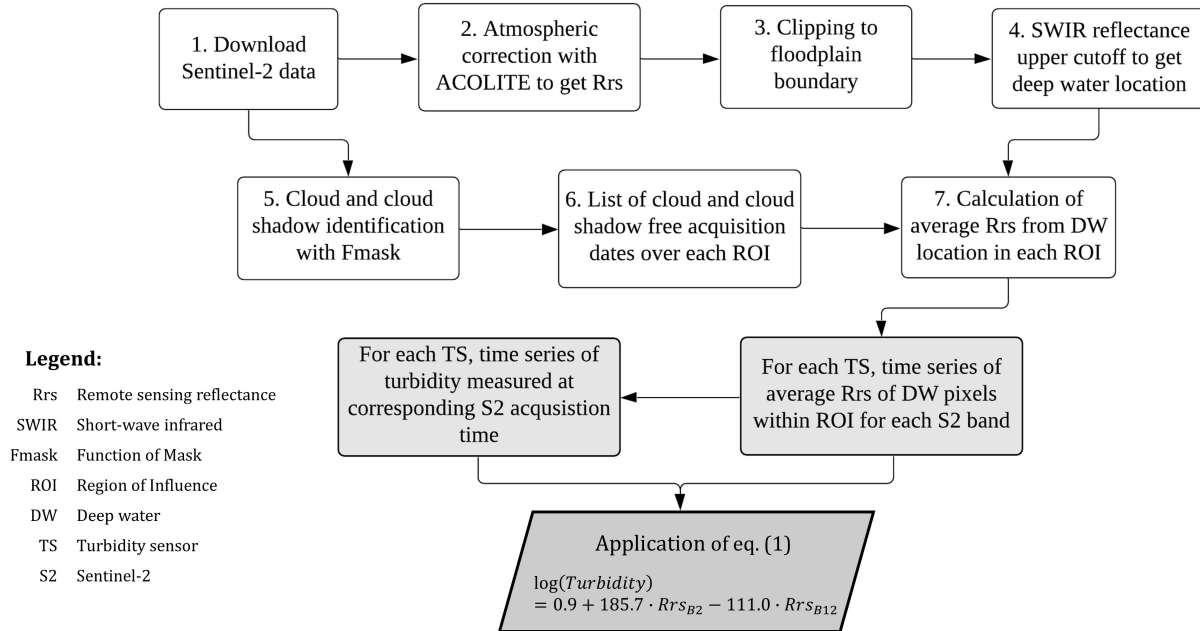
1. Download Sentinel-2 data

2. Atmospheric correction with ACOLITE to get Rrs

3. Clipping to floodplain boundary

4. SWIR reflectance upper cutoff to get deep water location

5. Cloud and cloud shadow identification with Fmask

6. List of cloud and cloud shadow free acquisition dates over each ROI

7. Calculation of average Rrs from DW location in each ROI

For each TS, time series of average Rrs of DW pixels within ROI for each S2 band

For each TS, time series of turbidity measured at corresponding S2 acqusition time

Application of eq. (1)

$\log(Turbidity)$
$= 0.9 + 185.7 \cdot Rrs_{B2} - 111.0 \cdot Rrs_{B12}$

Legend:

| | |
|---|---|
| Rrs | Remote sensing reflectance |
| SWIR | Short-wave infrared |
| Fmask | Function of Mask |
| ROI | Region of Influence |
| DW | Deep water |
| TS | Turbidity sensor |
| S2 | Sentinel-2 |